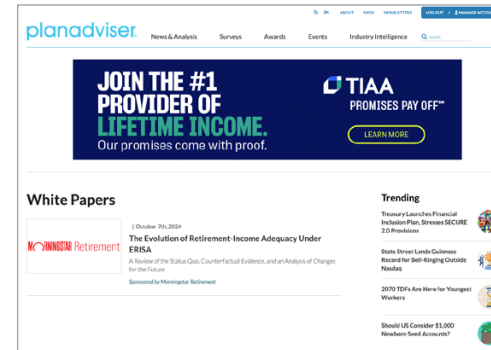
ABOUT SHOP NEWSLETTERS LOG OUT | MANAGE ACCOUNT

planadviser

News & Analysis Surveys Awards Events Industry Intelligence Search

JOIN THE #1 PROVIDER OF LIFETIME INCOME.
Our promises come with proof.

TIAA
PROMISES PAY OFF℠

LEARN MORE

White Papers

MORNINGSTAR Retirement

| October 7th, 2024

The Evolution of Retirement-Income Adequacy Under ERISA

A Review of the Status Quo, Counterfactual Evidence, and an Analysis of Changes for the Future

Sponsored by Morningstar Retirement

Trending

Treasury Launches Financial Inclusion Plan, Stresses SECURE 2.0 Provisions

State Street Lands Guinness Record for Bell-Ringing Outside Nasdaq

2070 TDFs Are Here for Youngest Workers

Should US Consider $1,000 Newborn Seed Accounts?